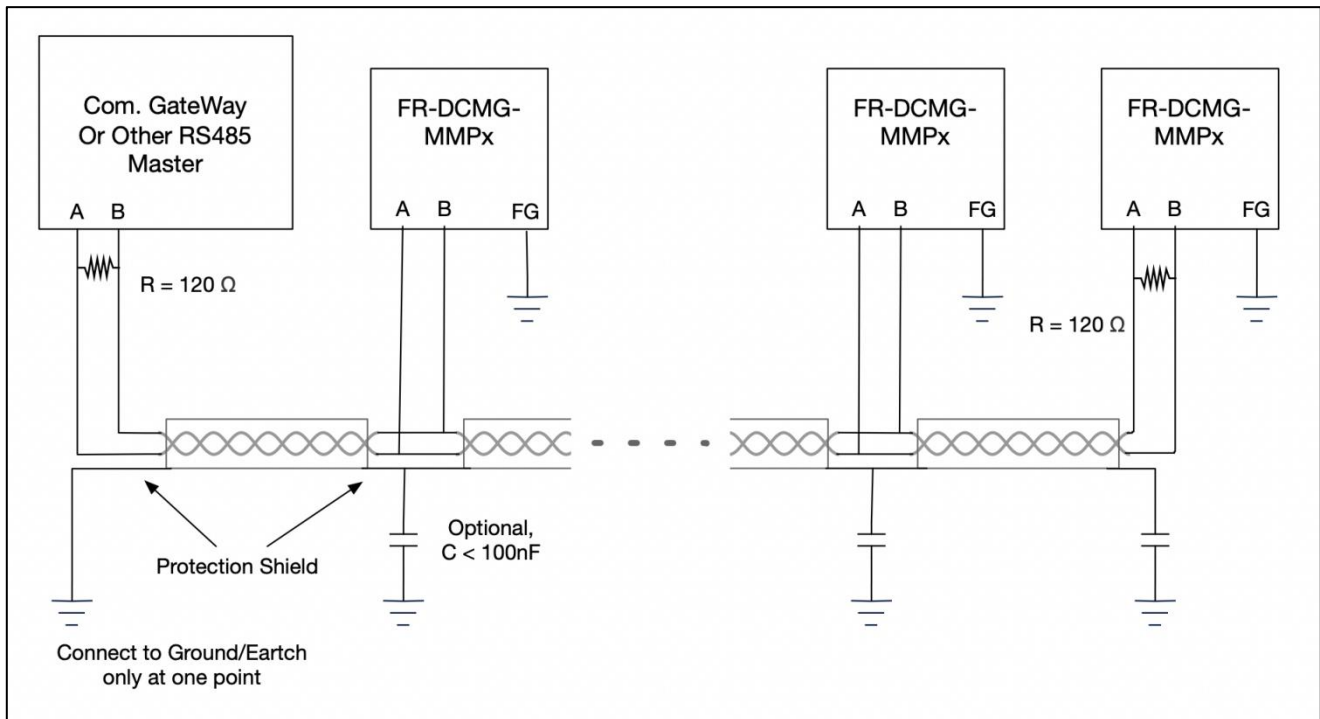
Com. GateWay
Or Other RS485
Master

A B

R = 120 Ω

FR-DCMG-
MMPx

A B FG

FR-DCMG-
MMPx

A B FG

FR-DCMG-
MMPx

A B FG

R = 120 Ω

Protection Shield

Optional,
C < 100nF

Connect to Ground/Eartch
only at one point